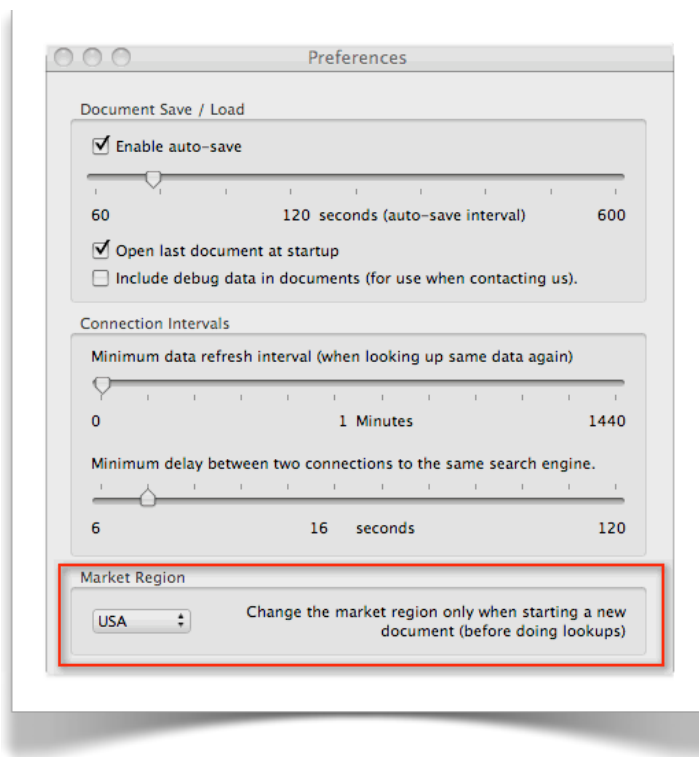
Preferences

Document Save / Load

Enable auto-save

60 120 seconds (auto-save interval) 600

Open last document at startup

Include debug data in documents (for use when contacting us).

Connection Intervals

Minimum data refresh interval (when looking up same data again)

0 1 Minutes 1440

Minimum delay between two connections to the same search engine.

6 16 seconds 120

Market Region

USA

Change the market region only when starting a new document (before doing lookups)